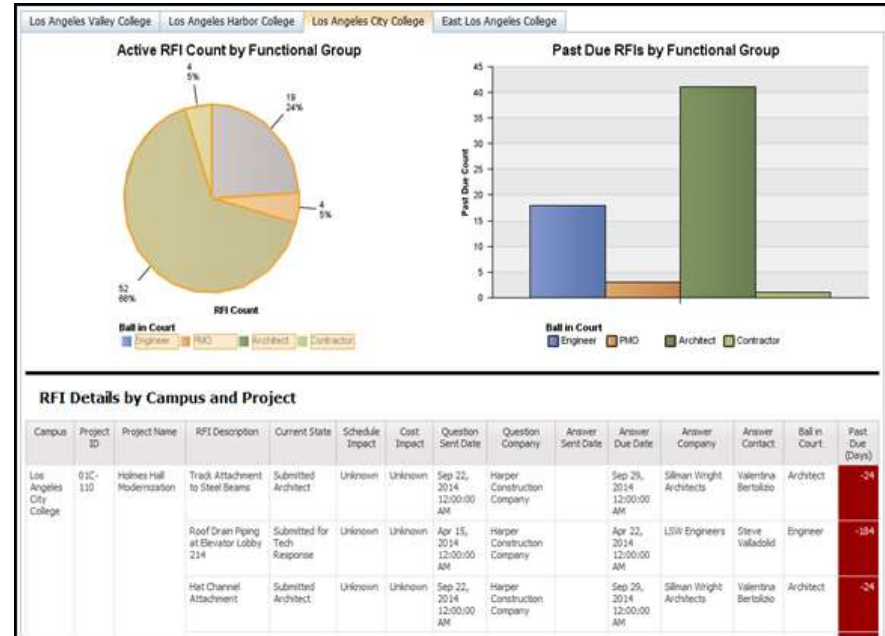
Los Angeles Valley College | Los Angeles Harbor College | Los Angeles City College | East Los Angeles College

Active RFI Count by Functional Group

4
5%

19
24%

4
5%

52
66%

RFI Count

Ball in Court
Engineer PMO Architect Contractor

Past Due RFIs by Functional Group

45
40
35
30
25
20
15
10
5
0

Past Due Count

Ball in Court
Engineer PMO Architect Contractor

RFI Details by Campus and Project

| Campus | Project ID | Project Name | RFI Description | Current State | Schedule Impact | Cost Impact | Question Sent Date | Question Company | Answer Sent Date | Answer Due Date | Answer Company | Answer Contact | Ball in Court | Past Due (Days) |
|---|---|---|---|---|---|---|---|---|---|---|---|---|---|---|
| Los Angeles City College | 01C-110 | Holmes Hall Modernization | Track Attachment to Steel Beams | Submitted Architect | Unknown | Unknown | Sep 22, 2014 12:00:00 AM | Harper Construction Company | | Sep 29, 2014 12:00:00 AM | Sillman Wright Architects | Valentina Bertolizio | Architect | -24 |
| | | | Roof Drain Piping at Elevator Lobby 214 | Submitted for Tech Response | Unknown | Unknown | Apr 15, 2014 12:00:00 AM | Harper Construction Company | | Apr 22, 2014 12:00:00 AM | LSW Engineers | Steve Valladolid | Engineer | -184 |
| | | | Hat Channel Attachment | Submitted Architect | Unknown | Unknown | Sep 22, 2014 12:00:00 AM | Harper Construction Company | | Sep 29, 2014 12:00:00 AM | Sillman Wright Architects | Valentina Bertolizio | Architect | -24 |